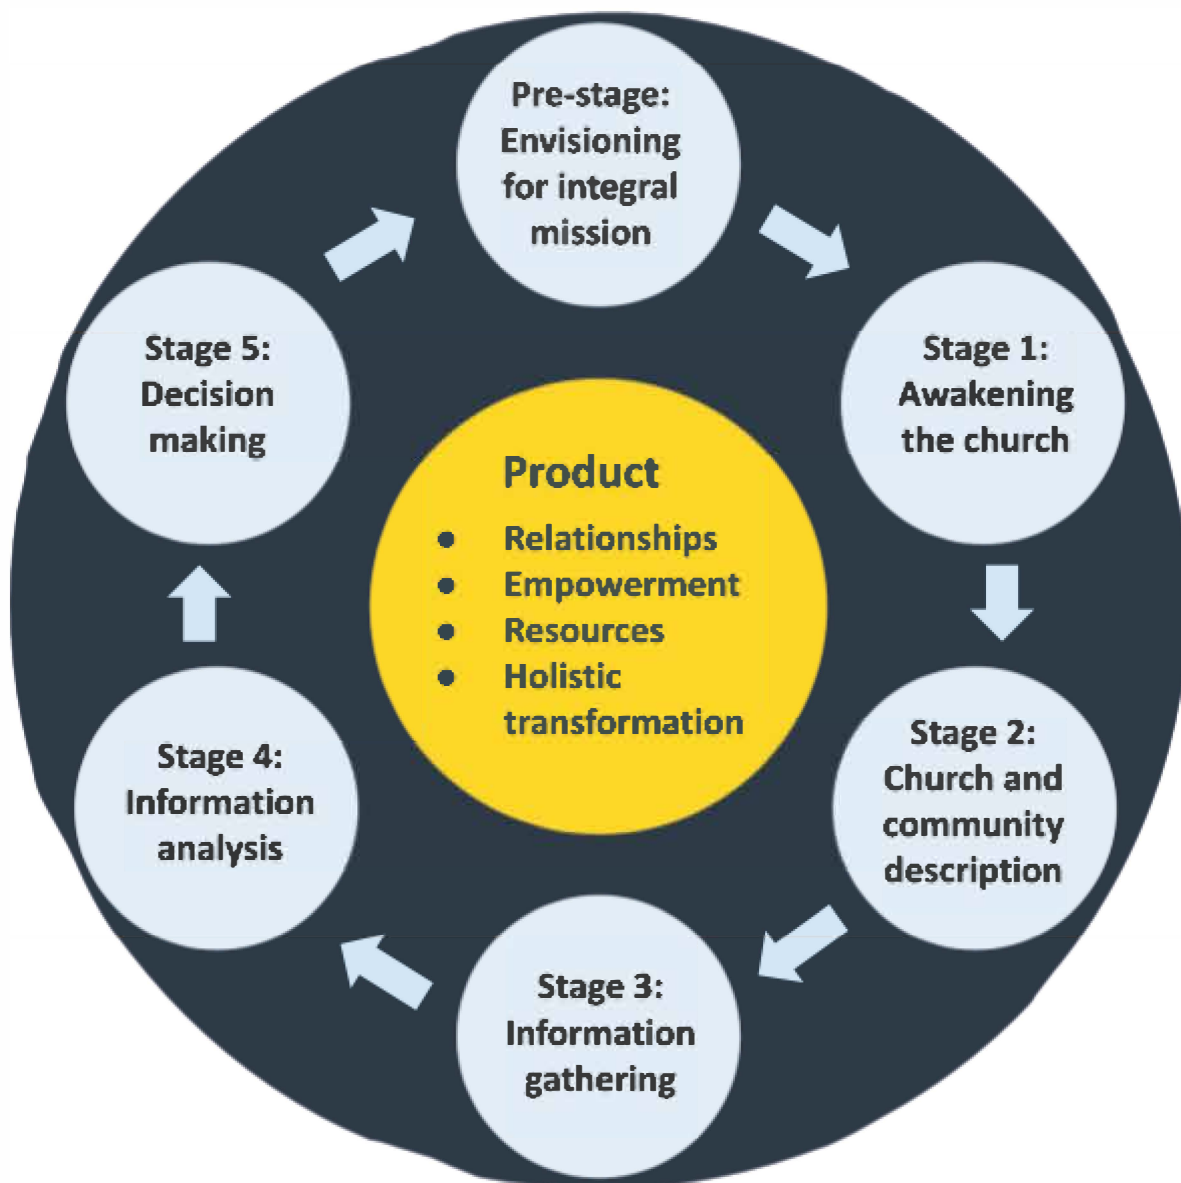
Pre-stage: Envisioning for integral mission

Stage 1: Awakening the church

Stage 2: Church and community description

Stage 3: Information gathering

Stage 4: Information analysis

Stage 5: Decision making

Product

- Relationships
- Empowerment
- Resources
- Holistic transformation